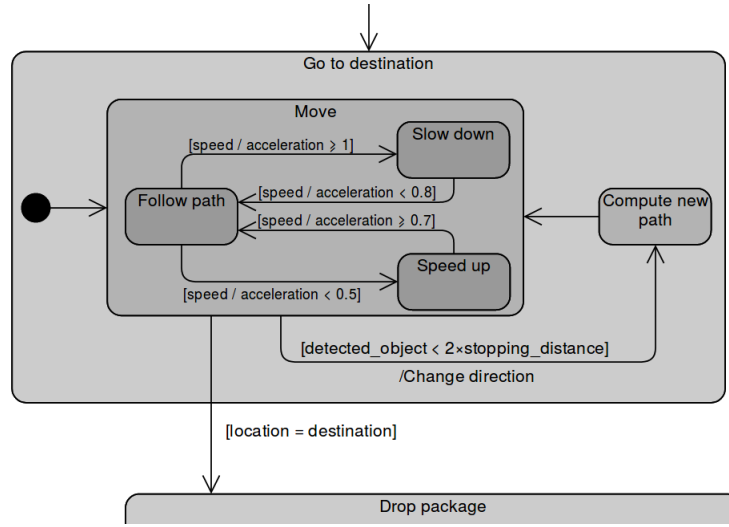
Go to destination

Move

[speed / acceleration $\geqslant$ 1]

Slow down

[speed / acceleration < 0.8]

Follow path

[speed / acceleration $\geqslant$ 0.7]

Compute new path

Speed up

[speed / acceleration < 0.5]

[detected_object < 2×stopping_distance]

/Change direction

[location = destination]

Drop package